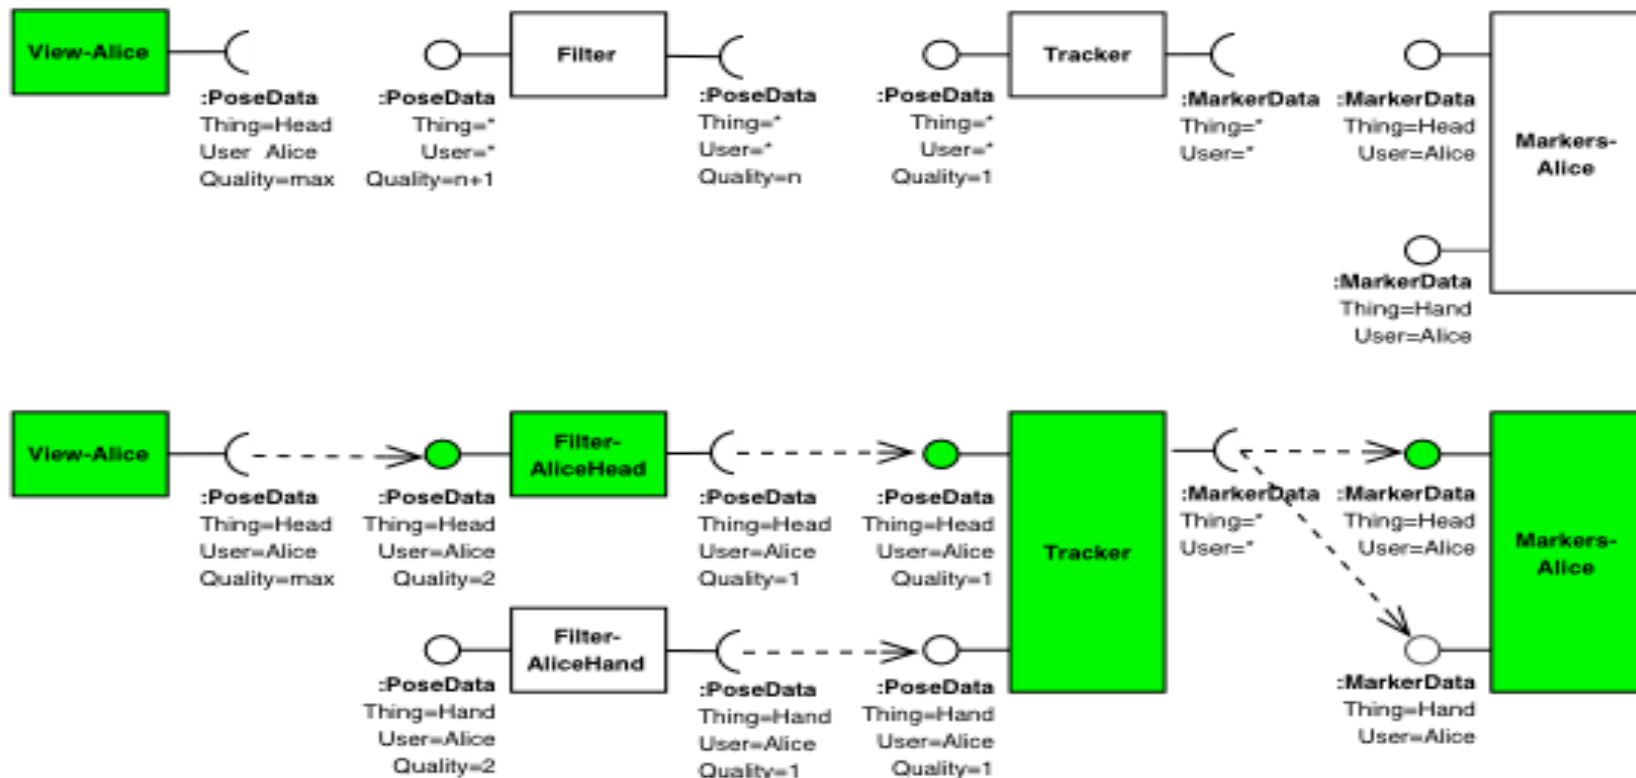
View-Alice

:PoseData
Thing=Head
User Alice
Quality=max

:PoseData
Thing=*
User=*
Quality=n+1

Filter

:PoseData
Thing=*
User=*
Quality=n

:PoseData
Thing=*
User=*
Quality=1

Tracker

:MarkerData
Thing=*
User=*

:MarkerData
Thing=Head
User=Alice

Markers-Alice

:MarkerData
Thing=Hand
User=Alice

View-Alice

:PoseData
Thing=Head
User=Alice
Quality=max

:PoseData
Thing=Head
User=Alice
Quality=2

Filter-AliceHead

:PoseData
Thing=Head
User=Alice
Quality=1

:PoseData
Thing=Head
User=Alice
Quality=1

Tracker

:MarkerData
Thing=*
User=*

:MarkerData
Thing=Head
User=Alice

Markers-Alice

:PoseData
Thing=Hand
User=Alice
Quality=2

Filter-AliceHand

:PoseData
Thing=Hand
User=Alice
Quality=1

:PoseData
Thing=Hand
User=Alice
Quality=1

:MarkerData
Thing=Hand
User=Alice